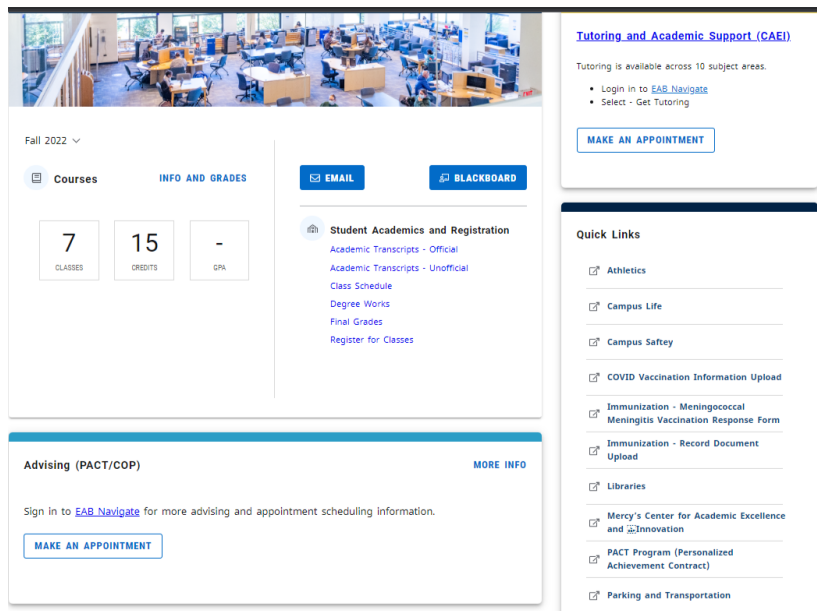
Fall 2022

Courses

INFO AND GRADES

| 7 | 15 | - |
|---|---|---|
| CLASSES | CREDITS | GPA |

EMAIL

BLACKBOARD

Student Academics and Registration

Academic Transcripts - Official

Academic Transcripts - Unofficial

Class Schedule

Degree Works

Final Grades

Register for Classes

Advising (PACT/COP)

MORE INFO

Sign in to EAB Navigate for more advising and appointment scheduling information.

MAKE AN APPOINTMENT

Tutoring and Academic Support (CAEI)

Tutoring is available across 10 subject areas.

- Login in to EAB Navigate
- Select - Get Tutoring

MAKE AN APPOINTMENT

Quick Links

Athletics

Campus Life

Campus Saftey

COVID Vaccination Information Upload

Immunization - Meningococcal Meningitis Vaccination Response Form

Immunization - Record Document Upload

Libraries

Mercy's Center for Academic Excellence and Innovation

PACT Program (Personalized Achievement Contract)

Parking and Transportation